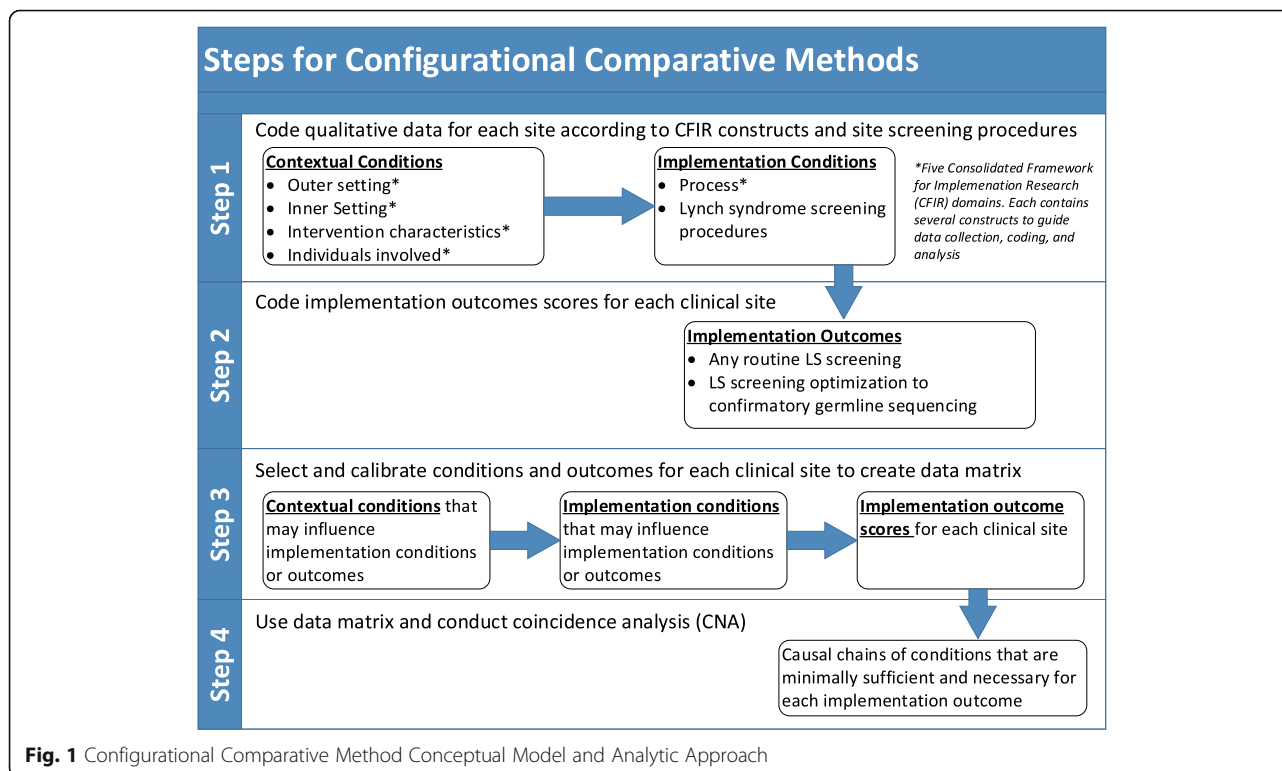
Steps for Configurational Comparative Methods

Step 1

Code qualitative data for each site according to CFIR constructs and site screening procedures

Contextual Conditions
- Outer setting*
- Inner Setting*
- Intervention characteristics*
- Individuals involved*

Implementation Conditions
- Process*
- Lynch syndrome screening procedures

*Five Consolidated Framework for Implemenation Research (CFIR) domains. Each contains several constructs to guide data collection, coding, and analysis

Step 2

Code implementation outcomes scores for each clinical site

Implementation Outcomes
- Any routine LS screening
- LS screening optimization to confirmatory germline sequencing

Step 3

Select and calibrate conditions and outcomes for each clinical site to create data matrix

Contextual conditions that may influence implementation conditions or outcomes

Implementation conditions that may influence implementation conditions or outcomes

Implementation outcome scores for each clinical site

Step 4

Use data matrix and conduct coincidence analysis (CNA)

Causal chains of conditions that are minimally sufficient and necessary for each implementation outcome

Fig. 1 Configurational Comparative Method Conceptual Model and Analytic Approach